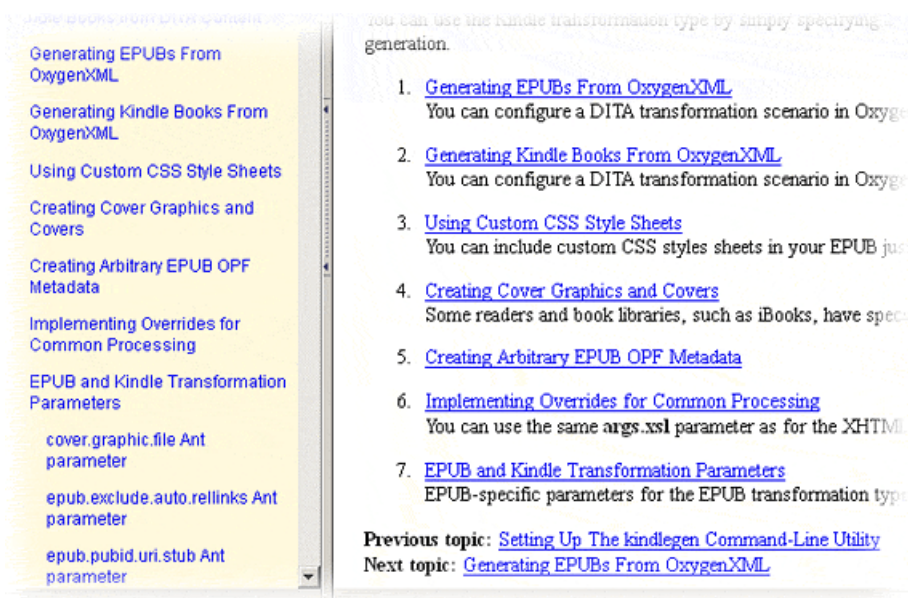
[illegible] Books from DITA Content

Generating EPUBs From OxygenXML

Generating Kindle Books From OxygenXML

Using Custom CSS Style Sheets

Creating Cover Graphics and Covers

Creating Arbitrary EPUB OPF Metadata

Implementing Overrides for Common Processing

EPUB and Kindle Transformation Parameters

cover.graphic.file Ant parameter

epub.exclude.auto.rellinks Ant parameter

epub.pubid.uri.stub Ant parameter

You can use the Kindle transformation type by simply specifying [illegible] generation.

1. Generating EPUBs From OxygenXML
You can configure a DITA transformation scenario in Oxyg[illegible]

2. Generating Kindle Books From OxygenXML
You can configure a DITA transformation scenario in Oxyg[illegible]

3. Using Custom CSS Style Sheets
You can include custom CSS styles sheets in your EPUB ju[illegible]

4. Creating Cover Graphics and Covers
Some readers and book libraries, such as iBooks, have spe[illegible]

5. Creating Arbitrary EPUB OPF Metadata

6. Implementing Overrides for Common Processing
You can use the same args.xsl parameter as for the XHTM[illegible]

7. EPUB and Kindle Transformation Parameters
EPUB-specific parameters for the EPUB transformation typ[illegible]

Previous topic: Setting Up The kindlegen Command-Line Utility
Next topic: Generating EPUBs From OxygenXML